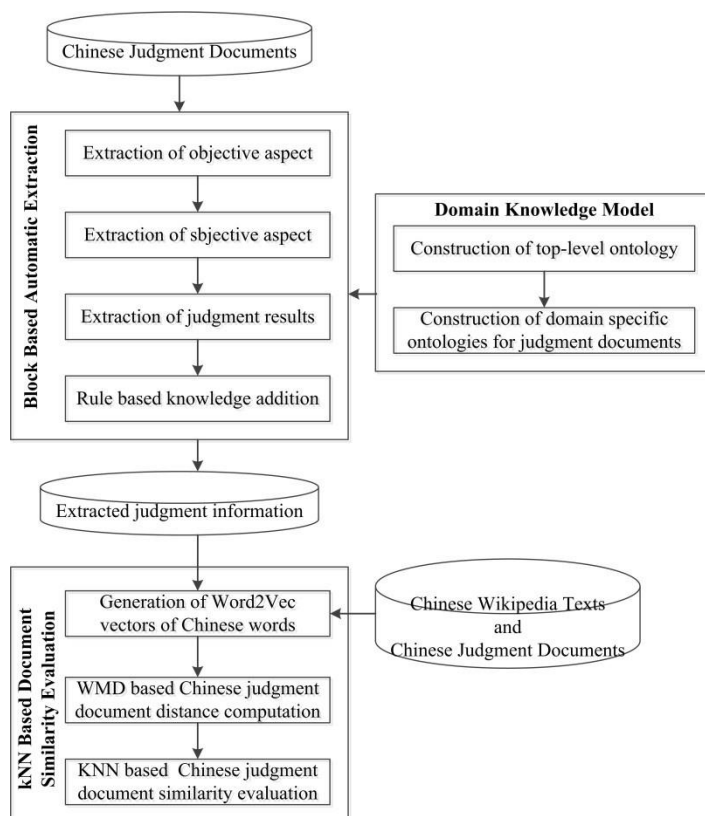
Chinese Judgment Documents

Block Based Automatic Extraction

Extraction of objective aspect

Extraction of sbjective aspect

Extraction of judgment results

Rule based knowledge addition

Domain Knowledge Model

Construction of top-level ontology

Construction of domain specific ontologies for judgment documents

Extracted judgment information

kNN Based Document Similarity Evaluation

Generation of Word2Vec vectors of Chinese words

WMD based Chinese judgment document distance computation

KNN based Chinese judgment document similarity evaluation

Chinese Wikipedia Texts and Chinese Judgment Documents